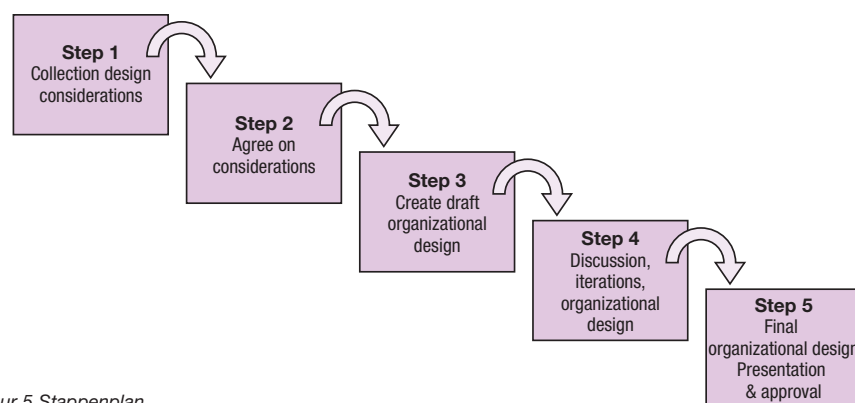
Step 1
Collection design considerations

Step 2
Agree on considerations

Step 3
Create draft organizational design

Step 4
Discussion, iterations, organizational design

Step 5
Final organizational design
Presentation & approval

ur 5 Stappenplan